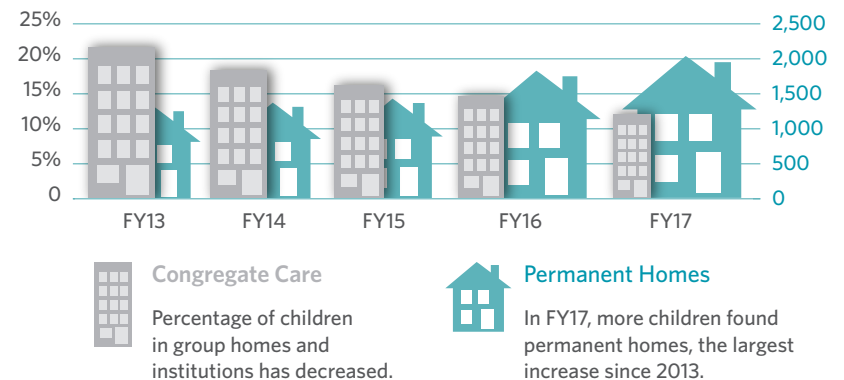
25%
20%
15%
10%
5%
0

2,500
2,000
1,500
1,000
500
0

FY13
FY14
FY15
FY16
FY17

Congregate Care

Percentage of children in group homes and institutions has decreased.

Permanent Homes

In FY17, more children found permanent homes, the largest increase since 2013.